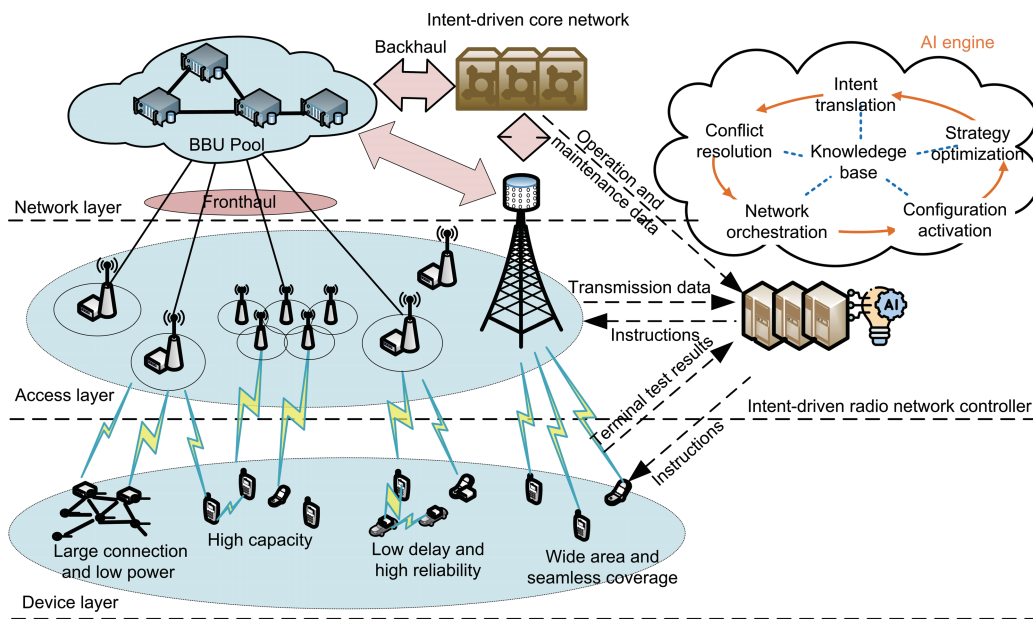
Intent-driven core network

Backhaul

AI engine

Intent translation

Conflict resolution

Strategy optimization

Knowledege base

Network orchestration

Configuration activation

BBU Pool

Operation and maintenance data

Network layer

Fronthaul

Transmission data

AI

Instructions

Terminal test results

Access layer

Intent-driven radio network controller

Instructions

Large connection and low power

High capacity

Low delay and high reliability

Wide area and seamless coverage

Device layer